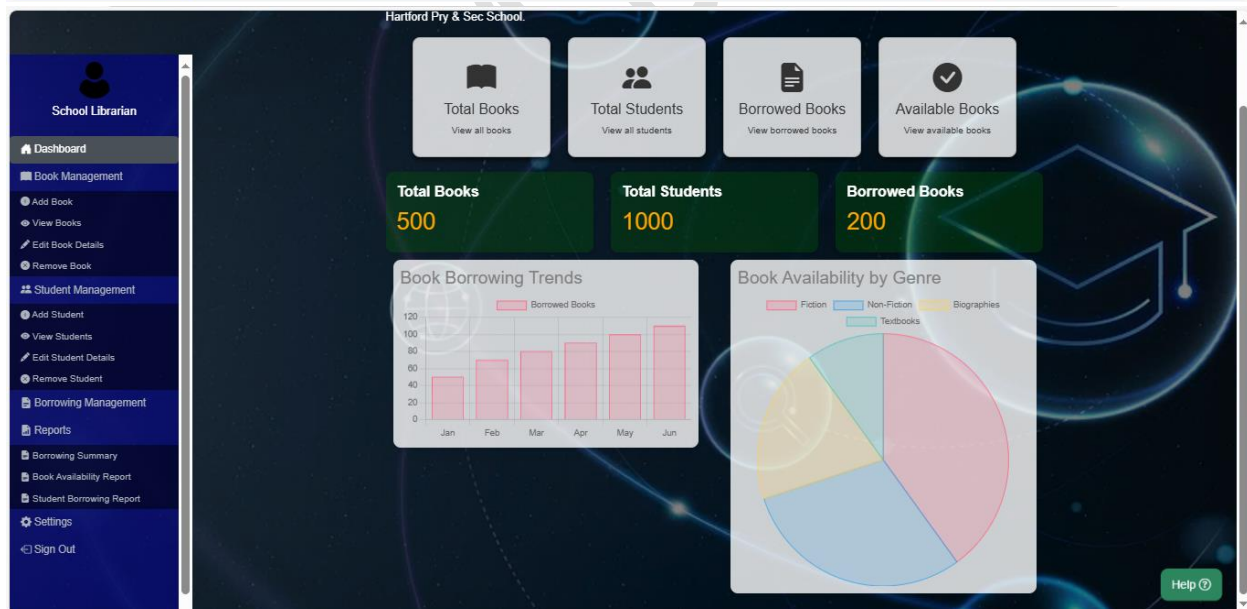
Hartford Pry & Sec School.

School Librarian

Dashboard
Book Management
Add Book
View Books
Edit Book Details
Remove Book
Student Management
Add Student
View Students
Edit Student Details
Remove Student
Borrowing Management
Reports
Borrowing Summary
Book Availability Report
Student Borrowing Report
Settings
Sign Out

Total Books
View all books

Total Students
View all students

Borrowed Books
View borrowed books

Available Books
View available books

Total Books
500

Total Students
1000

Borrowed Books
200

Book Borrowing Trends
Borrowed Books
120
100
80
60
40
20
0
Jan Feb Mar Apr May Jun

Book Availability by Genre
Fiction Non-Fiction Biographies Textbooks

Help